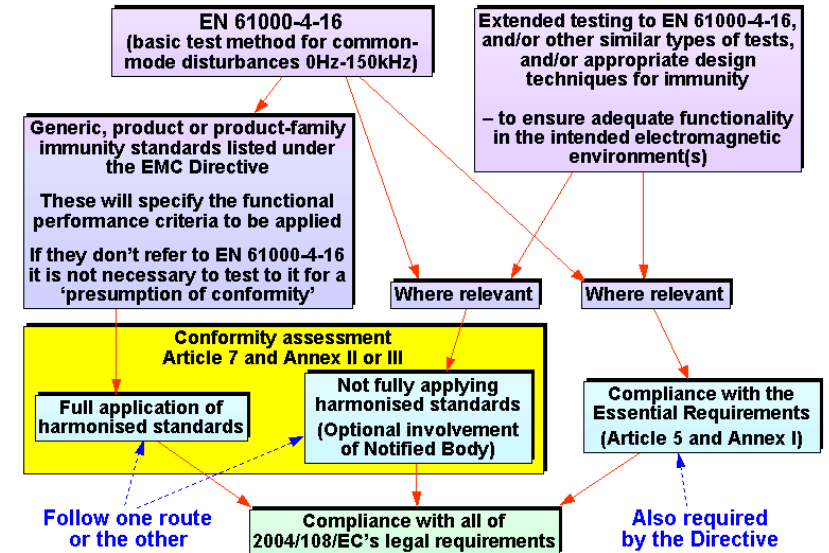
EN 61000-4-16
(basic test method for common-mode disturbances 0Hz-150kHz)

Extended testing to EN 61000-4-16, and/or other similar types of tests, and/or appropriate design techniques for immunity

– to ensure adequate functionality in the intended electromagnetic environment(s)

Generic, product or product-family immunity standards listed under the EMC Directive

These will specify the functional performance criteria to be applied

If they don't refer to EN 61000-4-16 it is not necessary to test to it for a 'presumption of conformity'

Where relevant

Where relevant

Conformity assessment
Article 7 and Annex II or III

Full application of harmonised standards

Not fully applying harmonised standards
(Optional involvement of Notified Body)

Compliance with the Essential Requirements
(Article 5 and Annex I)

Follow one route or the other

Compliance with all of 2004/108/EC's legal requirements

Also required by the Directive